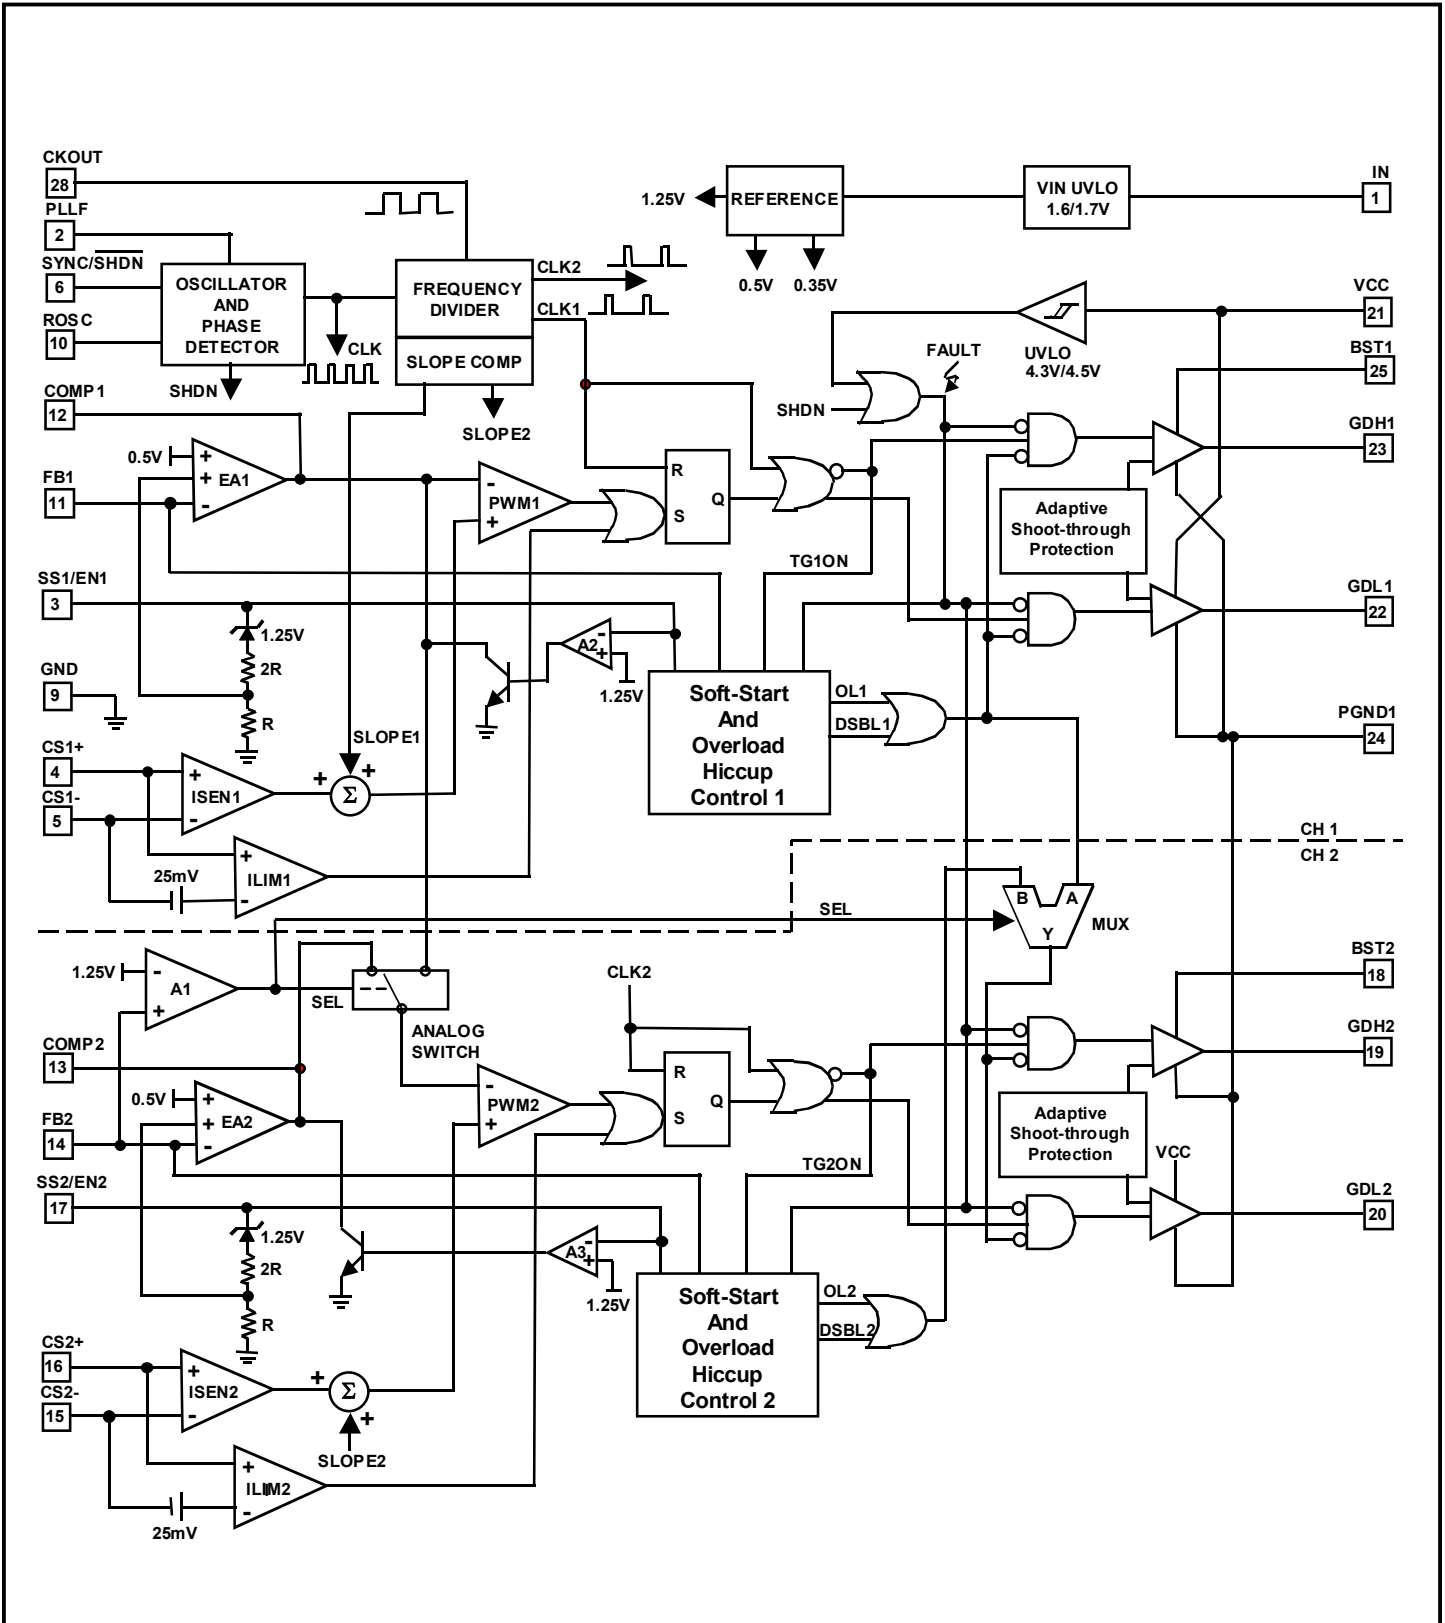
CKOUT
28
PLLF
2
SYNC/$\overline{SHDN}$
6
ROSC
10
OSCILLATOR AND PHASE DETECTOR
SHDN
CLK
FREQUENCY DIVIDER
SLOPE COMP
CLK2
CLK1
SLOPE2
1.25V
REFERENCE
0.5V
0.35V
VIN UVLO 1.6/1.7V
IN
1
VCC
21
UVLO 4.3V/4.5V
FAULT
BST1
25
GDH1
23
SHDN
COMP1
12
0.5V
+
+
EA1
-
FB1
11
-
PWM1
+
R
S
Q
Adaptive Shoot-through Protection
TG1ON
SS1/EN1
3
1.25V
2R
R
GND
9
A2
1.25V
Soft-Start And Overload Hiccup Control 1
OL1
DSBL1
GDL1
22
PGND1
24
SLOPE1
CS1+
4
CS1-
5
+
ISEN1
-
+
$\Sigma$
+
+
ILIM1
-
25mV
CH 1
CH 2
SEL
B
A
Y
MUX
1.25V
-
A1
+
SEL
ANALOG SWITCH
CLK2
BST2
18
GDH2
19
COMP2
13
0.5V
+
+
EA2
-
FB2
14
-
PWM2
+
R
S
Q
Adaptive Shoot-through Protection
VCC
TG2ON
SS2/EN2
17
1.25V
2R
R
A3
1.25V
Soft-Start And Overload Hiccup Control 2
OL2
DSBL2
GDL2
20
CS2+
16
CS2-
15
+
ISEN2
-
+
$\Sigma$
+
SLOPE2
+
ILIM2
-
25mV